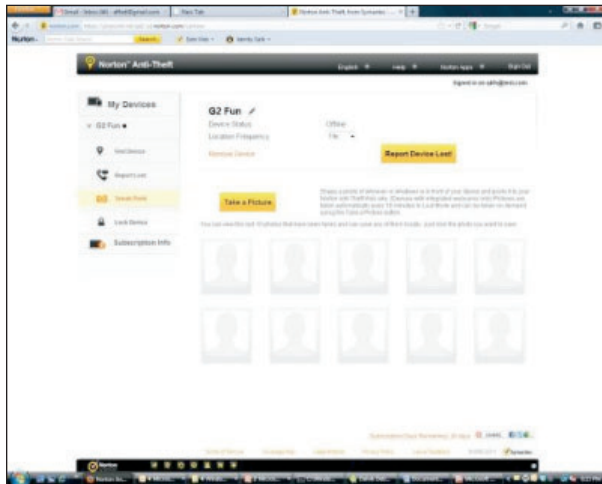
Norton Anti-Theft

English | Help | Norton apps | Sign Out

My Devices

G2 Fun

Find Device

Report Lost

Sneak Peek

Lock Device

Subscription Info

G2 Fun

Device Status: Offline

Location Frequency: 1 hr

Remove Device

Report Device Lost

Take a Picture

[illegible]